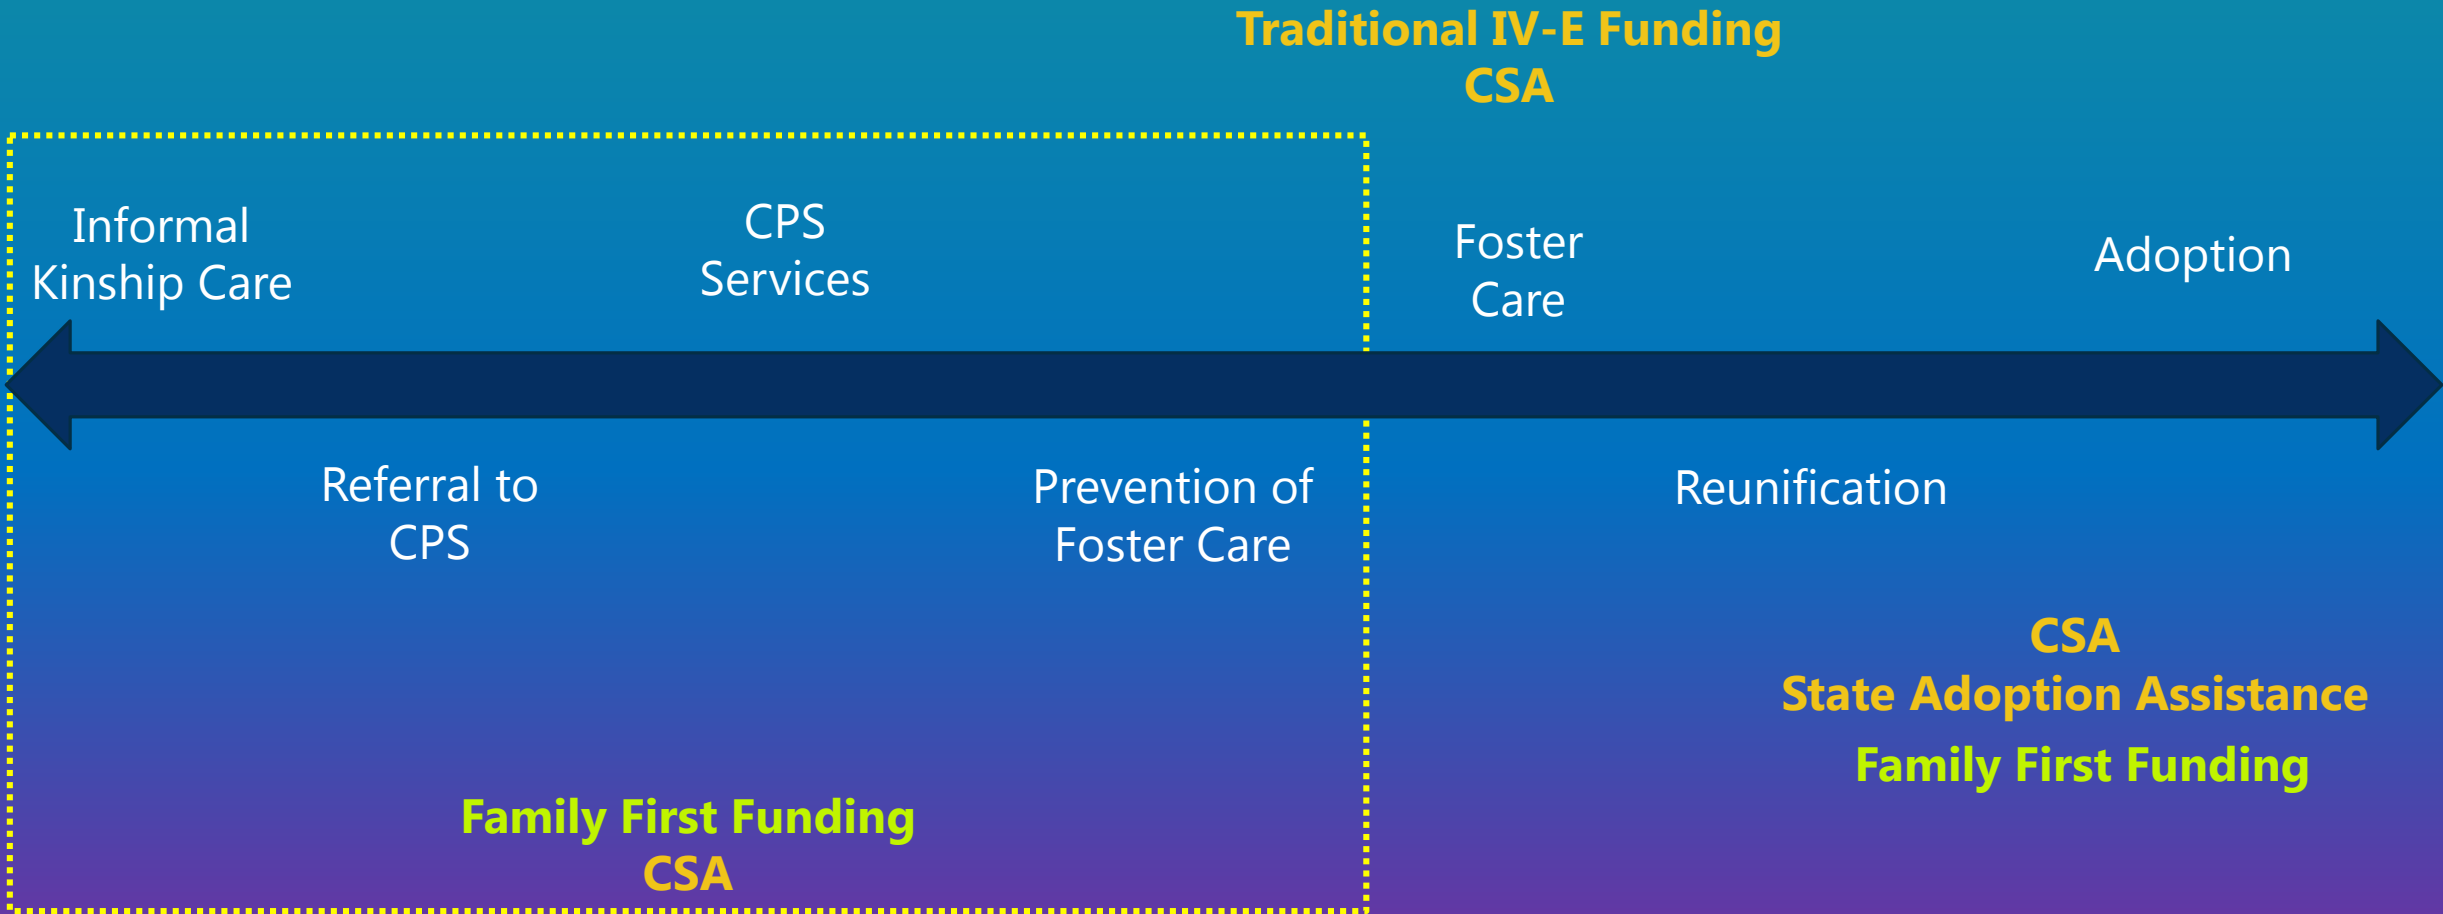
Traditional IV-E Funding
CSA

Informal Kinship Care

CPS Services

Foster Care

Adoption

Referral to CPS

Prevention of Foster Care

Reunification

CSA
State Adoption Assistance
Family First Funding

Family First Funding
CSA